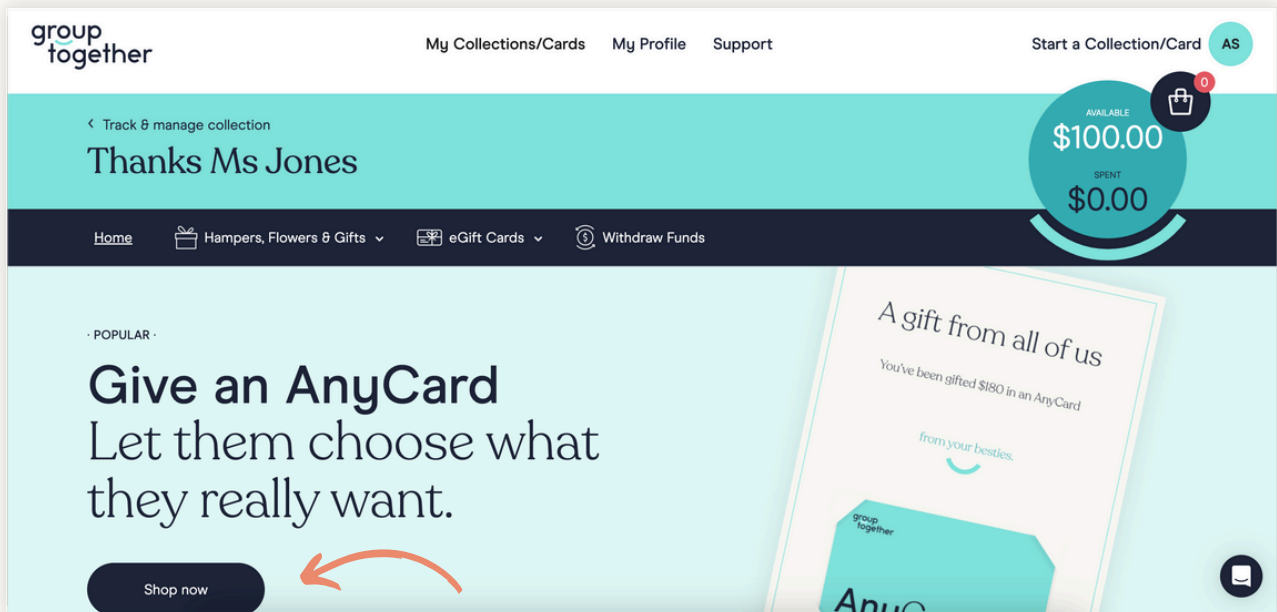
group together

My Collections/Cards My Profile Support

Start a Collection/Card AS

0

‹ Track & manage collection

Thanks Ms Jones

AVAILABLE
$100.00
SPENT
$0.00

Home Hampers, Flowers & Gifts eGift Cards Withdraw Funds

· POPULAR ·

Give an AnyCard
Let them choose what they really want.

Shop now

A gift from all of us

You've been gifted $180 in an AnyCard

from your besties.

group together

Any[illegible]